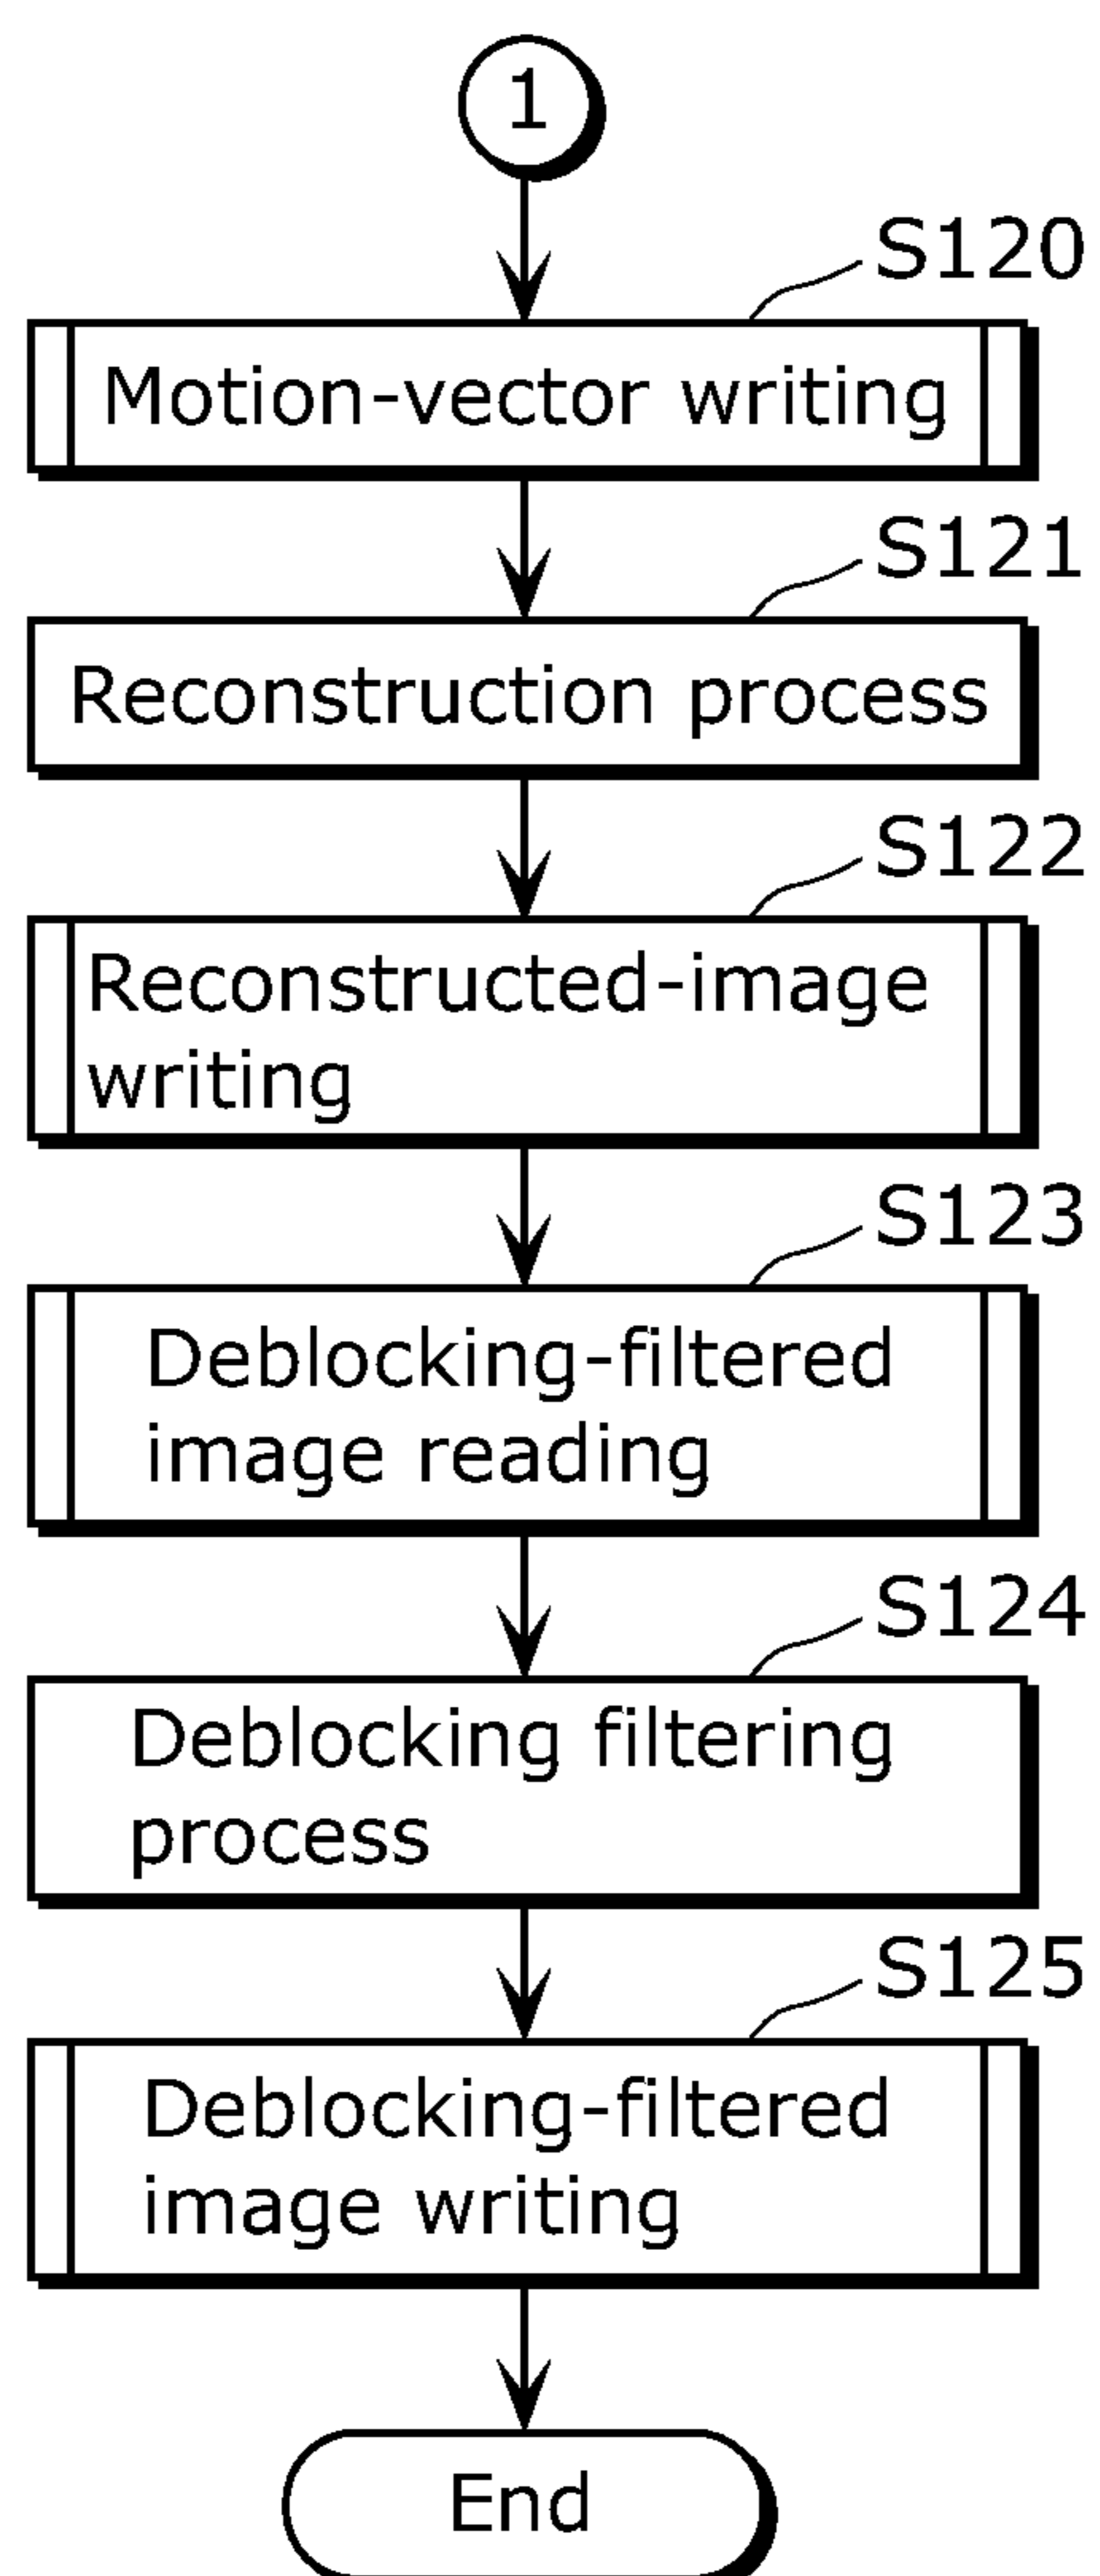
1

S120

Motion-vector writing

S121

Reconstruction process

S122

Reconstructed-image writing

S123

Deblocking-filtered image reading

S124

Deblocking filtering process

S125

Deblocking-filtered image writing

End